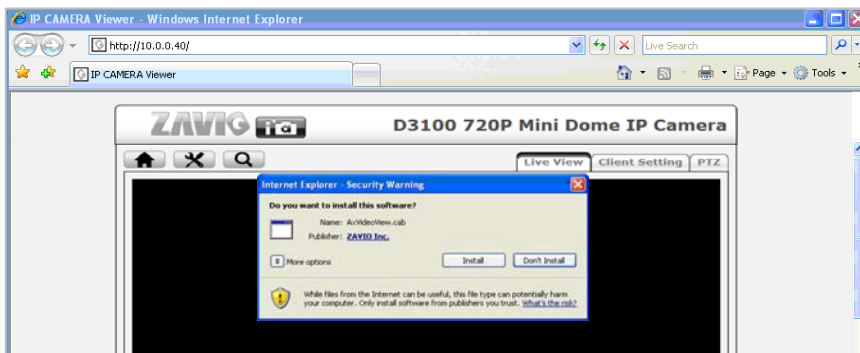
IP CAMERA Viewer - Windows Internet Explorer

http://10.0.0.40/

Live Search

IP CAMERA Viewer

Page ▾ Tools ▾

ZAVIO ia

D3100 720P Mini Dome IP Camera

Live View | Client Setting | PTZ

Internet Explorer - Security Warning

Do you want to install this software?

Name: AxVideoView.cab

Publisher: ZAVIO Inc.

More options

Install | Don't Install

While files from the Internet can be useful, this file type can potentially harm your computer. Only install software from publishers you trust. What's the risk?